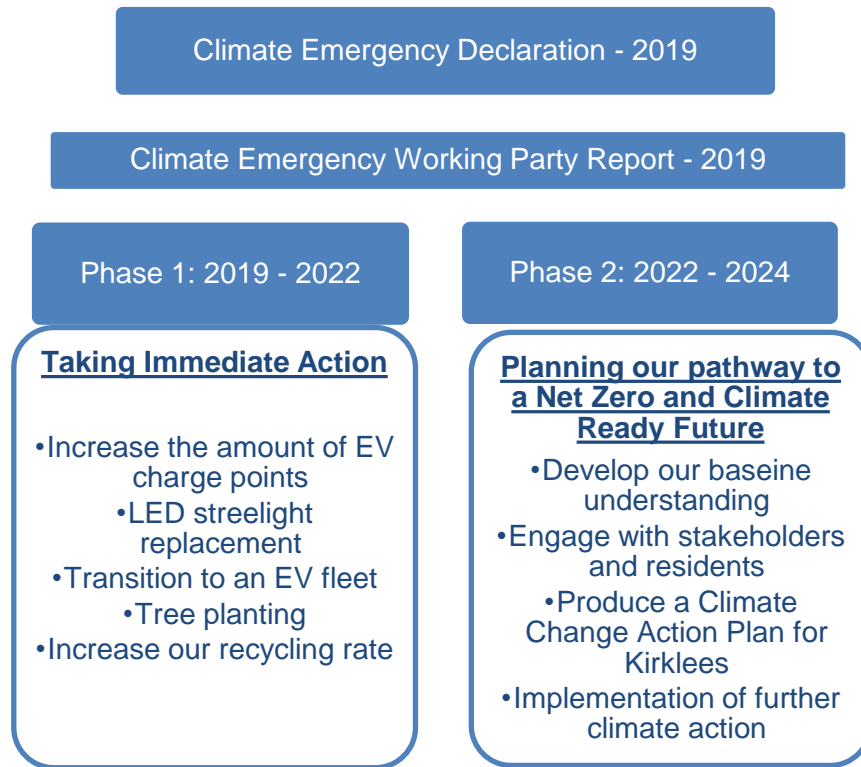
Climate Emergency Declaration - 2019

Climate Emergency Working Party Report - 2019

Phase 1: 2019 - 2022

Taking Immediate Action

•Increase the amount of EV charge points
•LED streelight replacement
•Transition to an EV fleet
•Tree planting
•Increase our recycling rate

Phase 2: 2022 - 2024

Planning our pathway to a Net Zero and Climate Ready Future

•Develop our baseine understanding
•Engage with stakeholders and residents
•Produce a Climate Change Action Plan for Kirklees
•Implementation of further climate action